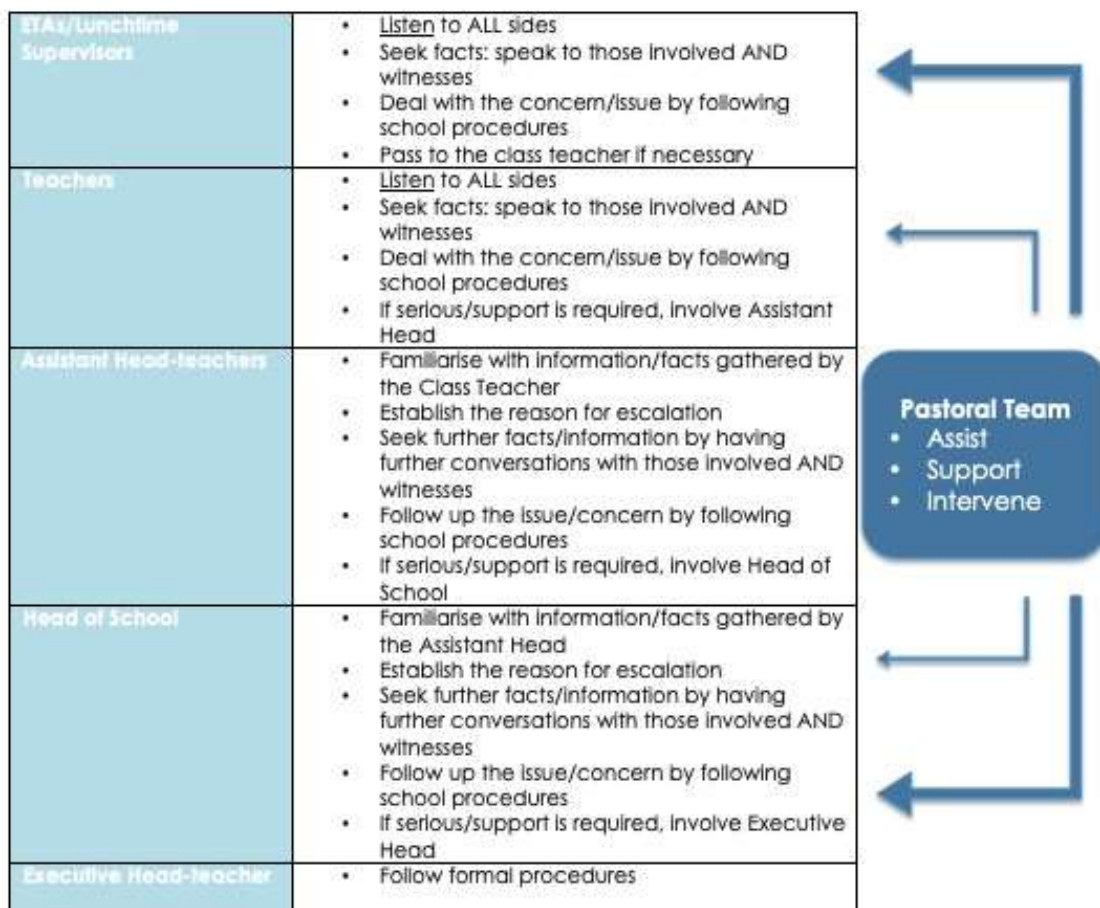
| ETAs/Lunchtime Supervisors | • Listen to ALL sides • Seek facts: speak to those involved AND witnesses • Deal with the concern/issue by following school procedures • Pass to the class teacher if necessary |
|---|---|
| Teachers | • Listen to ALL sides • Seek facts: speak to those involved AND witnesses • Deal with the concern/issue by following school procedures • If serious/support is required, involve Assistant Head |
| Assistant Head-teachers | • Familiarise with information/facts gathered by the Class Teacher • Establish the reason for escalation • Seek further facts/information by having further conversations with those involved AND witnesses • Follow up the issue/concern by following school procedures • If serious/support is required, involve Head of School |
| Head of School | • Familiarise with information/facts gathered by the Assistant Head • Establish the reason for escalation • Seek further facts/information by having further conversations with those involved AND witnesses • Follow up the issue/concern by following school procedures • If serious/support is required, involve Executive Head |
| Executive Head-teacher | • Follow formal procedures |

Pastoral Team
• Assist
• Support
• Intervene